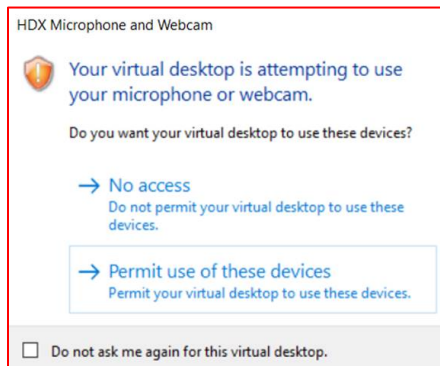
HDX Microphone and Webcam

Your virtual desktop is attempting to use your microphone or webcam.

Do you want your virtual desktop to use these devices?

→ No access
Do not permit your virtual desktop to use these devices.

→ Permit use of these devices
Permit your virtual desktop to use these devices.

Do not ask me again for this virtual desktop.